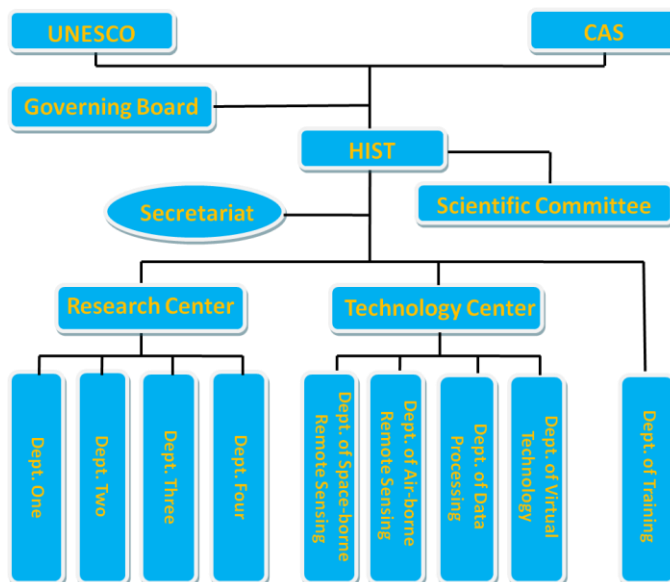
UNESCO

CAS

Governing Board

HIST

Scientific Committee

Secretariat

Research Center

Technology Center

Dept. One

Dept. Two

Dept. Three

Dept. Four

Dept. of Space-borne Remote Sensing

Dept. of Air-borne Remote Sensing

Dept. of Data Processing

Dept. of Virtual Technology

Dept. of Training